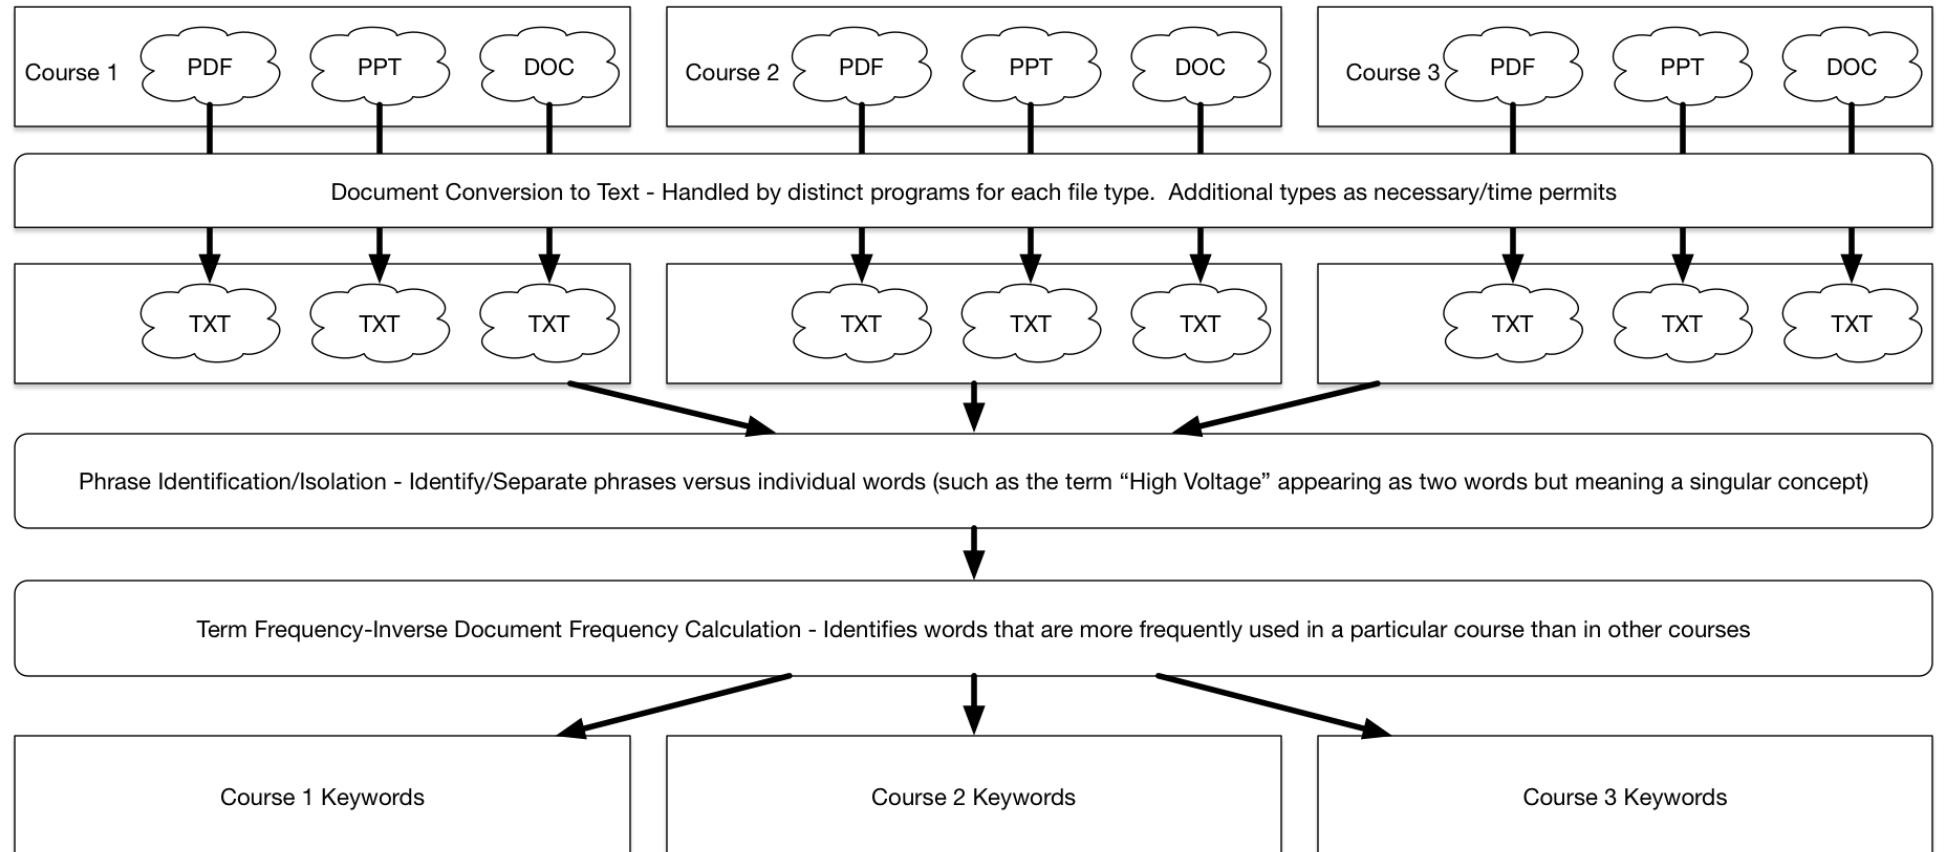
Course 1 PDF PPT DOC

Course 2 PDF PPT DOC

Course 3 PDF PPT DOC

Document Conversion to Text - Handled by distinct programs for each file type. Additional types as necessary/time permits

TXT TXT TXT

TXT TXT TXT

TXT TXT TXT

Phrase Identification/Isolation - Identify/Separate phrases versus individual words (such as the term “High Voltage” appearing as two words but meaning a singular concept)

Term Frequency-Inverse Document Frequency Calculation - Identifies words that are more frequently used in a particular course than in other courses

Course 1 Keywords

Course 2 Keywords

Course 3 Keywords